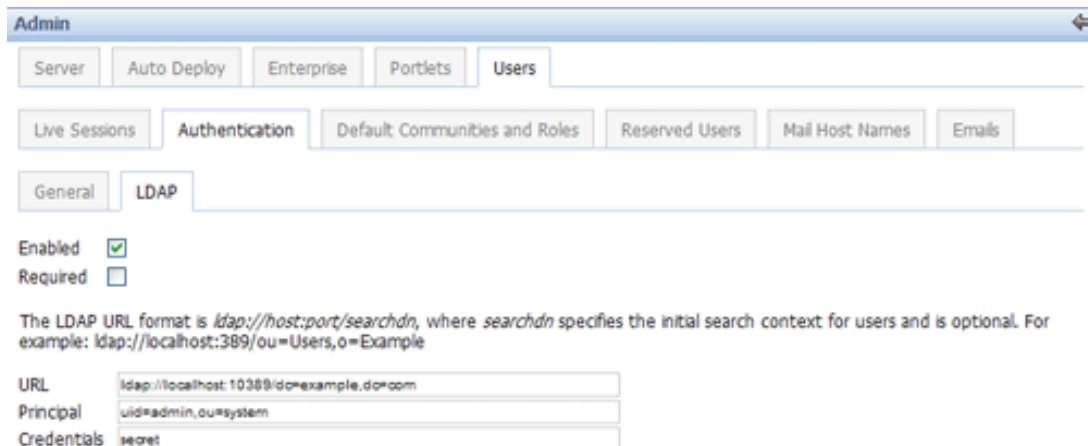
Admin

Server | Auto Deploy | Enterprise | Portlets | Users

Live Sessions | Authentication | Default Communities and Roles | Reserved Users | Mail Host Names | Emails

General | LDAP

Enabled
Required

The LDAP URL format is ldap://host:port/searchdn, where searchdn specifies the initial search context for users and is optional. For example: ldap://localhost:389/ou=Users,o=Example

URL ldap://localhost:10389/dc=example,dc=com
Principal uid=admin,ou=system
Credentials secret